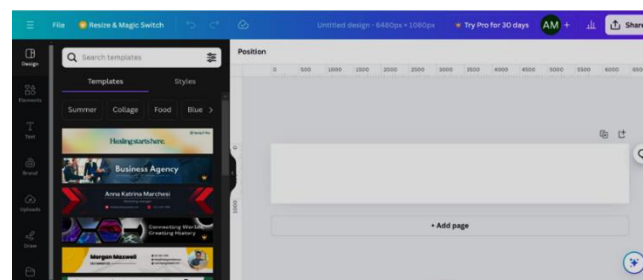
File Resize & Magic Switch Untitled design - 6480px × 1080px Try Pro for 30 days AM + Share

Design
Elements
Text
Brand
Uploads
Draw

Search templates

Templates Styles

Summer Collage Food Blue

Healing starts here.
Business Agency
Anna Katrina Marchesi
Connecting Markets, Creating History
Morgan Maxwell

Position

0 500 1000 1500 2000 2500 3000 3500 4000 4500 5000 5500 6000 650

0
1000

+ Add page